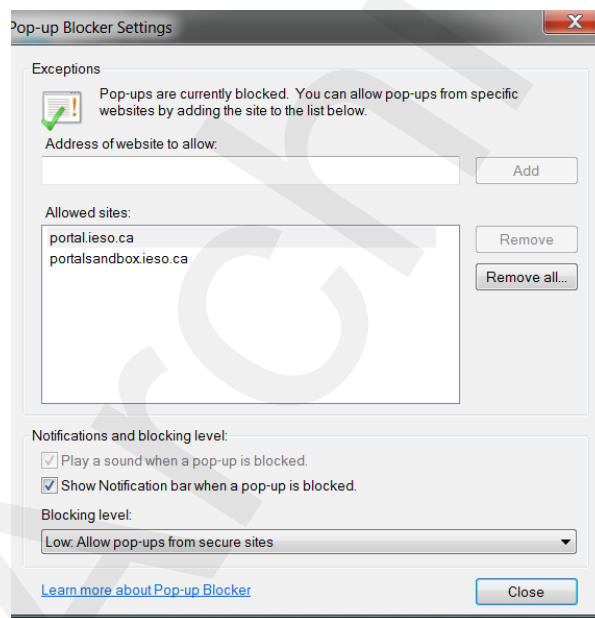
Pop-up Blocker Settings

X

Exceptions

Pop-ups are currently blocked. You can allow pop-ups from specific websites by adding the site to the list below.

Address of website to allow:

Add

Allowed sites:

portal.ieso.ca
portalsandbox.ieso.ca

Remove

Remove all...

Notifications and blocking level:

Play a sound when a pop-up is blocked.

Show Notification bar when a pop-up is blocked.

Blocking level:

Low: Allow pop-ups from secure sites

Learn more about Pop-up Blocker

Close